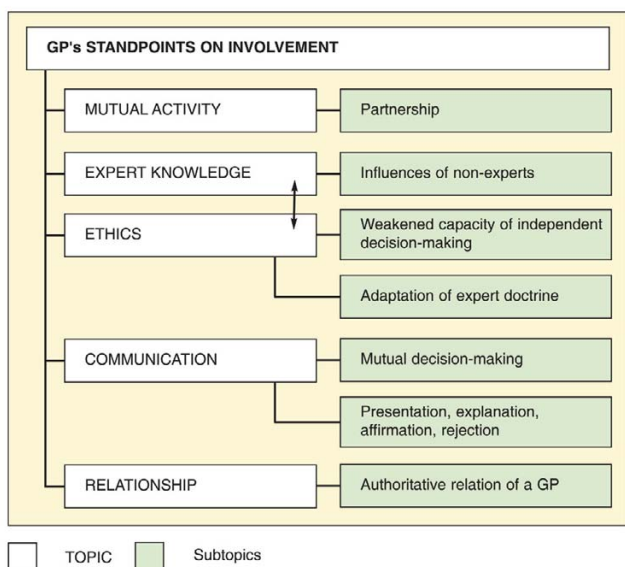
GP's STANDPOINTS ON INVOLVEMENT

MUTUAL ACTIVITY

Partnership

EXPERT KNOWLEDGE

Influences of non-experts

ETHICS

Weakened capacity of independent decision-making

Adaptation of expert doctrine

COMMUNICATION

Mutual decision-making

Presentation, explanation, affirmation, rejection

RELATIONSHIP

Authoritative relation of a GP

TOPIC

Subtopics